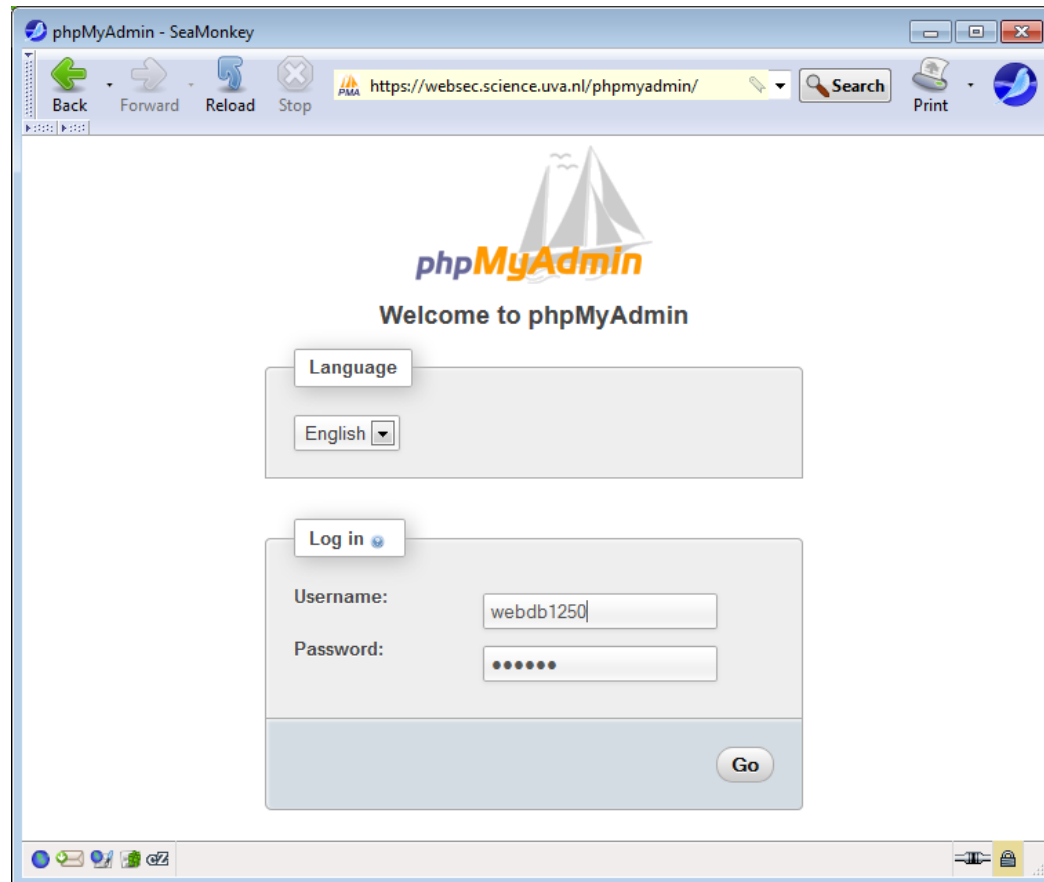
phpMyAdmin - SeaMonkey

Back Forward Reload Stop

PMA https://websec.science.uva.nl/phpmyadmin/

Search

Print

phpMyAdmin

Welcome to phpMyAdmin

Language

English

Log in

Username: webdb1250

Password: ••••••

Go